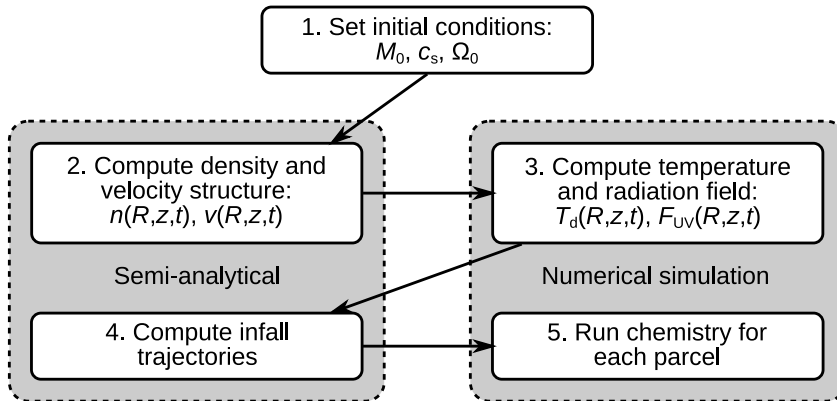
1. Set initial conditions: $M_0$, $c_s$, $\Omega_0$

2. Compute density and velocity structure: $n(R,z,t)$, $v(R,z,t)$

Semi-analytical

4. Compute infall trajectories

3. Compute temperature and radiation field: $T_d(R,z,t)$, $F_{UV}(R,z,t)$

Numerical simulation

5. Run chemistry for each parcel